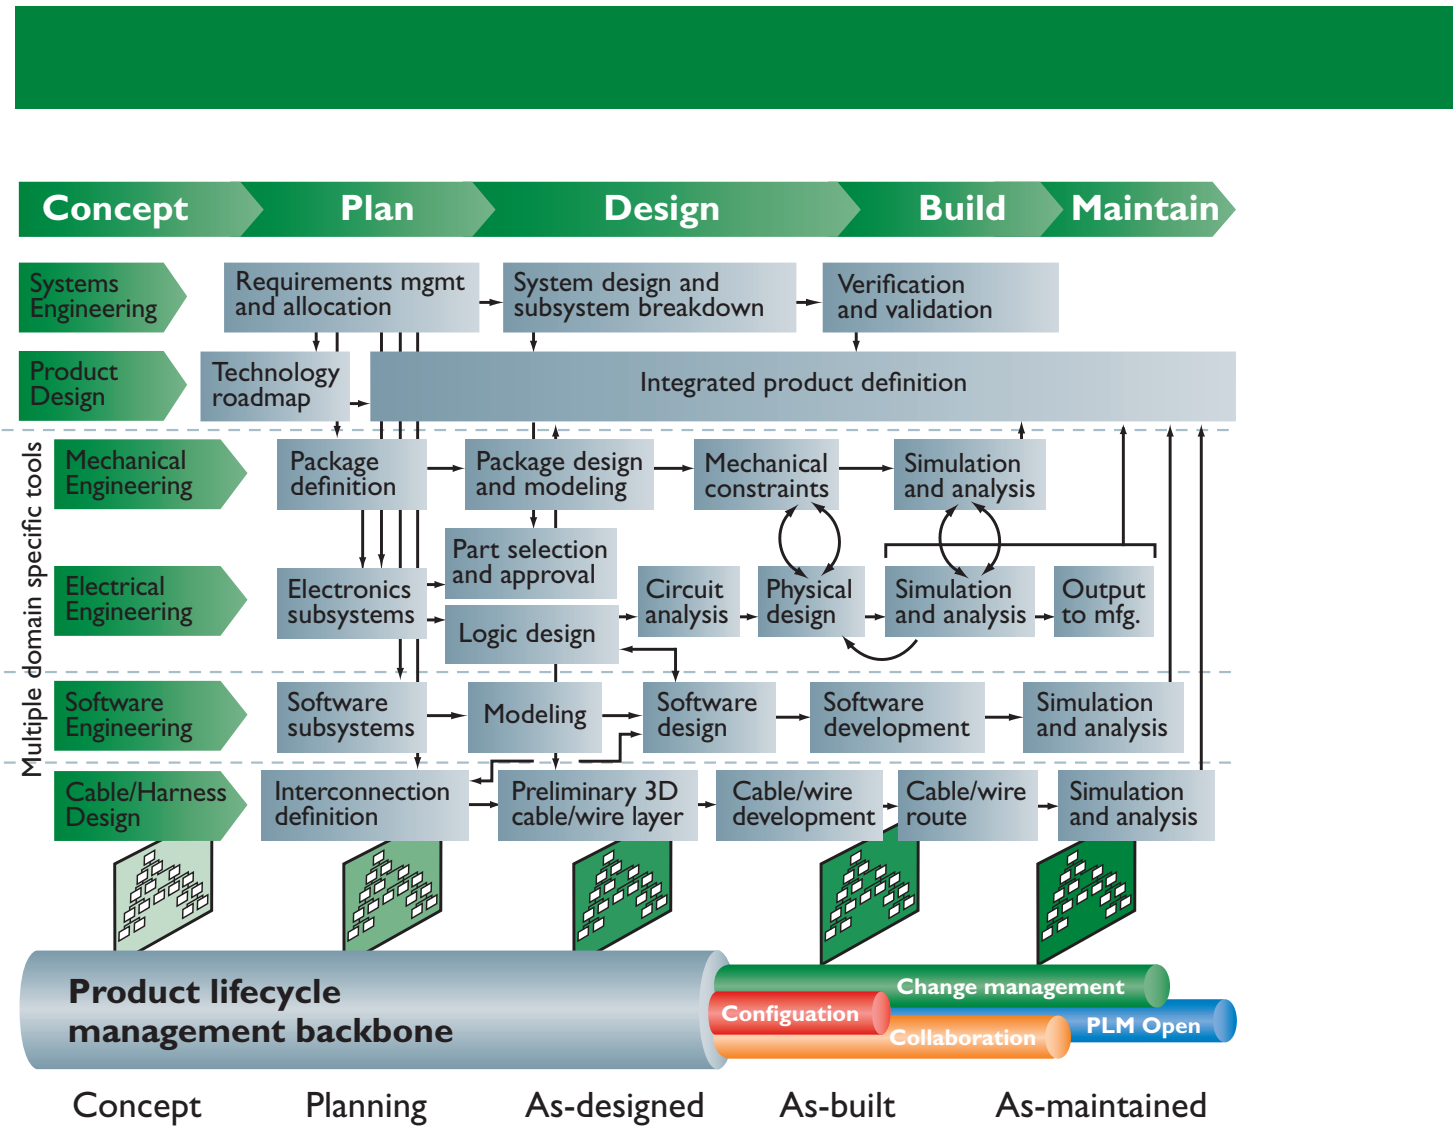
Concept
Plan
Design
Build
Maintain

Systems Engineering
Requirements mgmt and allocation
System design and subsystem breakdown
Verification and validation

Product Design
Technology roadmap
Integrated product definition

Multiple domain specific tools

Mechanical Engineering
Package definition
Package design and modeling
Mechanical constraints
Simulation and analysis

Electrical Engineering
Part selection and approval
Electronics subsystems
Logic design
Circuit analysis
Physical design
Simulation and analysis
Output to mfg.

Software Engineering
Software subsystems
Modeling
Software design
Software development
Simulation and analysis

Cable/Harness Design
Interconnection definition
Preliminary 3D cable/wire layer
Cable/wire development
Cable/wire route
Simulation and analysis

Product lifecycle management backbone
Change management
Configuation
Collaboration
PLM Open

Concept
Planning
As-designed
As-built
As-maintained